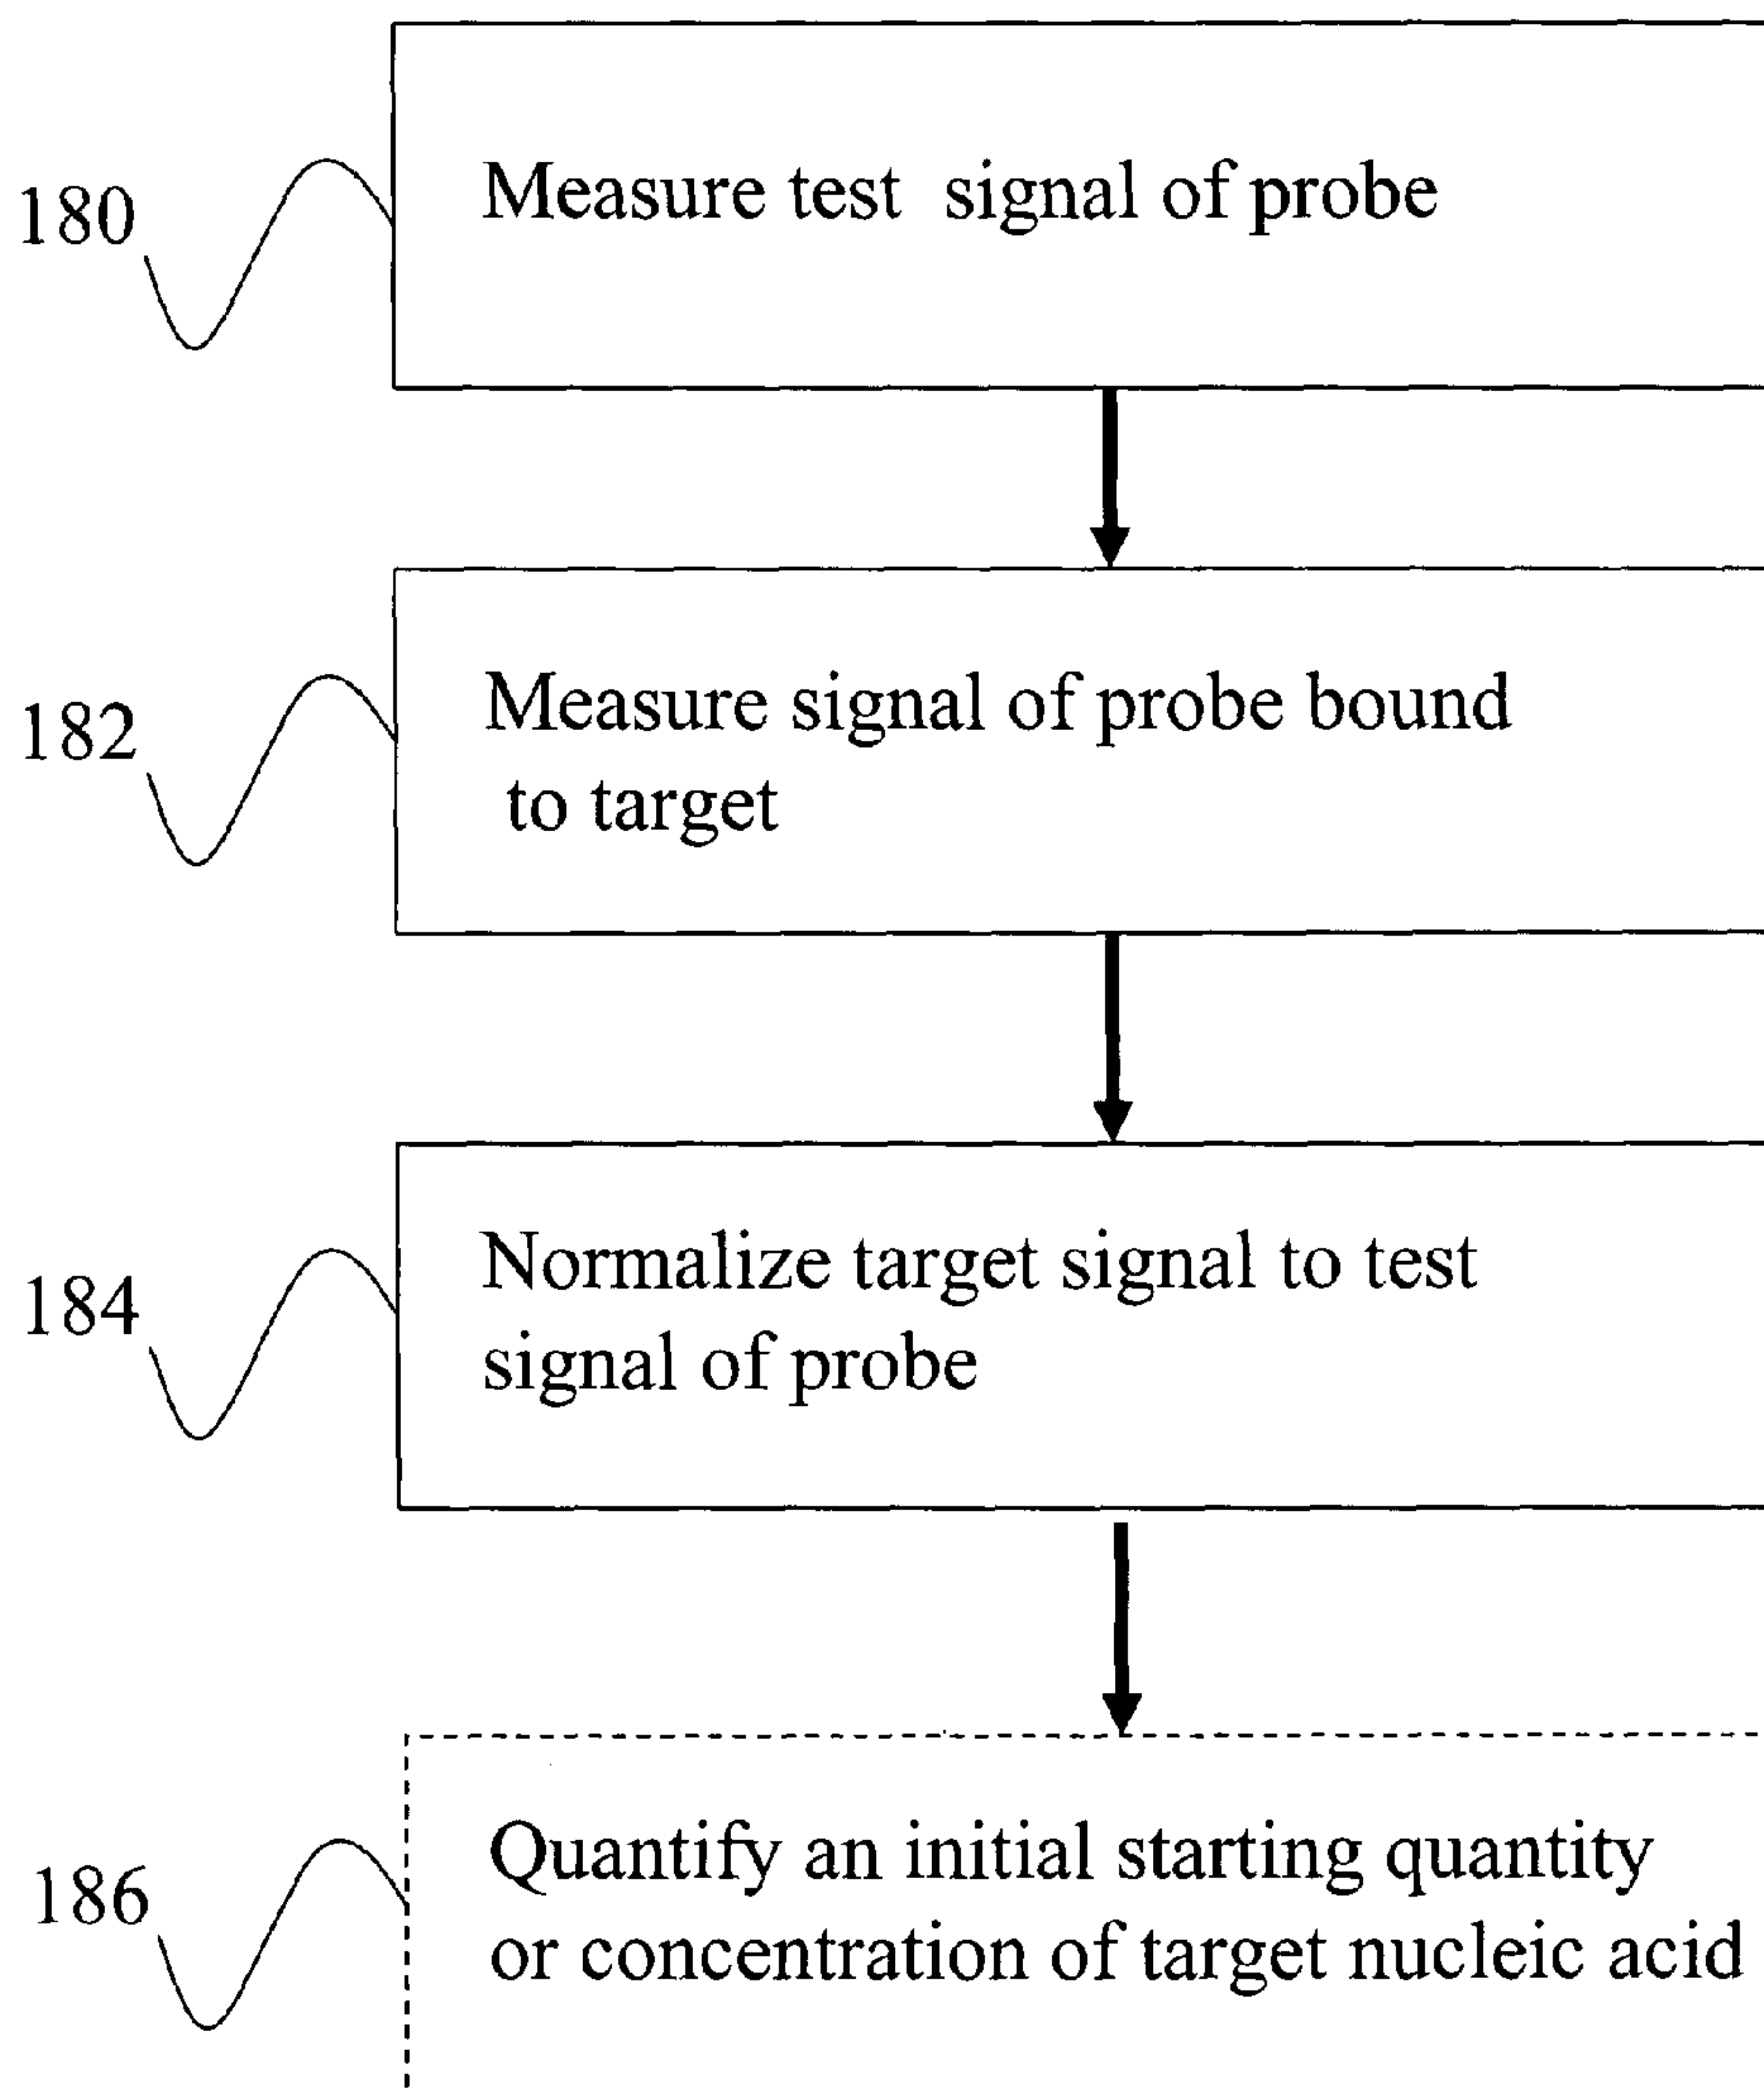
180

Measure test signal of probe

182

Measure signal of probe bound to target

184

Normalize target signal to test signal of probe

186

Quantify an initial starting quantity or concentration of target nucleic acid